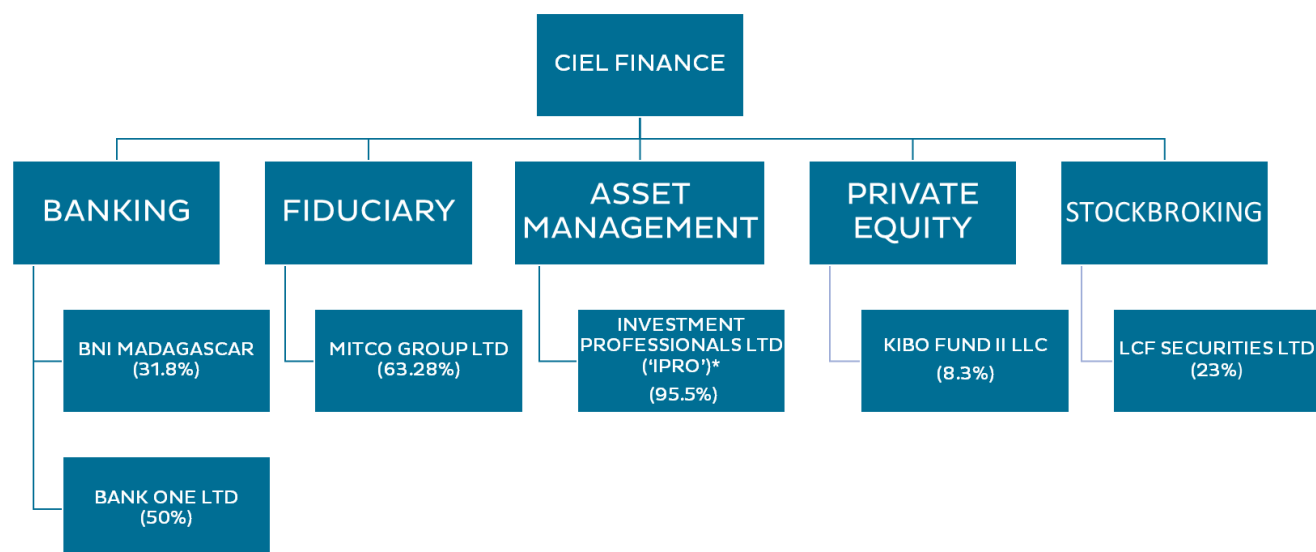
CIEL FINANCE

BANKING

BNI MADAGASCAR (31.8%)

BANK ONE LTD (50%)

FIDUCIARY

MITCO GROUP LTD (63.28%)

ASSET MANAGEMENT

INVESTMENT PROFESSIONALS LTD ('IPRO')* (95.5%)

PRIVATE EQUITY

KIBO FUND II LLC (8.3%)

STOCKBROKING

LCF SECURITIES LTD (23%)